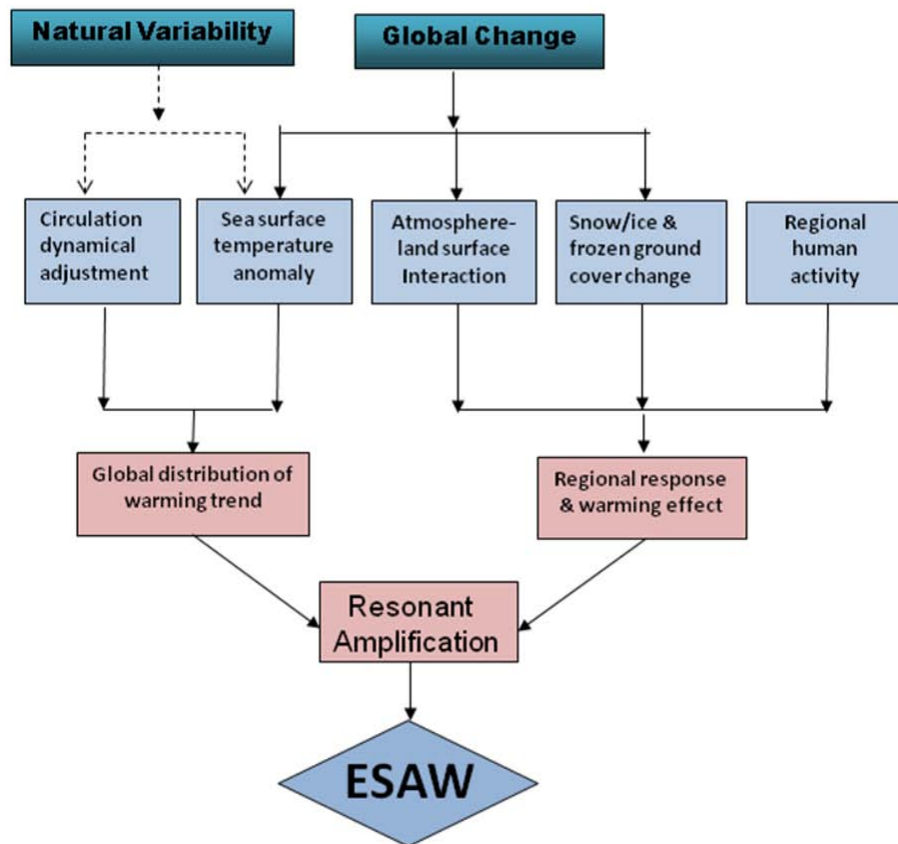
Natural Variability

Global Change

Circulation dynamical adjustment

Sea surface temperature anomaly

Atmosphere-land surface Interaction

Snow/ice & frozen ground cover change

Regional human activity

Global distribution of warming trend

Regional response & warming effect

Resonant Amplification

ESAW